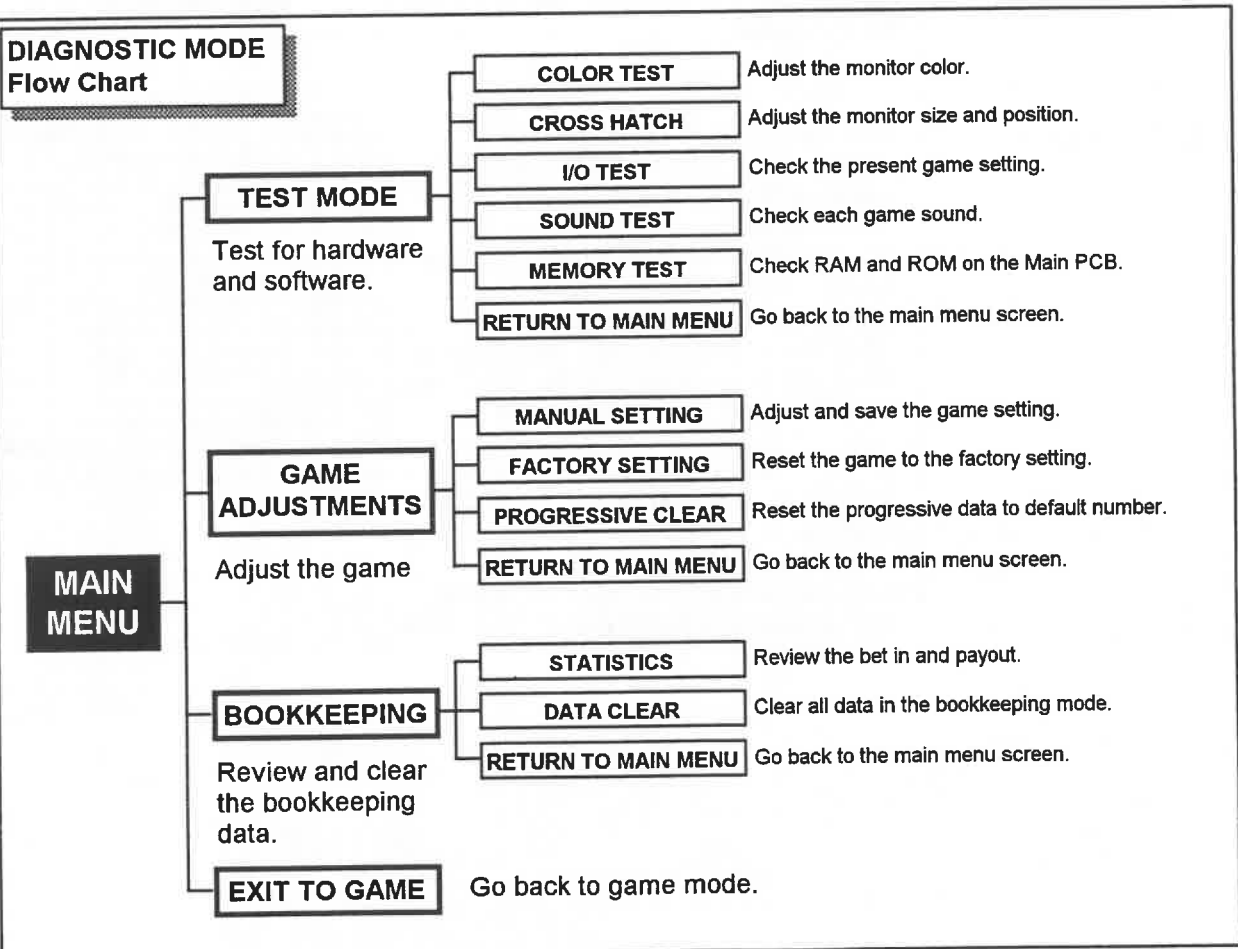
DIAGNOSTIC MODE
Flow Chart

MAIN MENU

TEST MODE

Test for hardware and software.

COLOR TEST — Adjust the monitor color.

CROSS HATCH — Adjust the monitor size and position.

I/O TEST — Check the present game setting.

SOUND TEST — Check each game sound.

MEMORY TEST — Check RAM and ROM on the Main PCB.

RETURN TO MAIN MENU — Go back to the main menu screen.

GAME ADJUSTMENTS

Adjust the game

MANUAL SETTING — Adjust and save the game setting.

FACTORY SETTING — Reset the game to the factory setting.

PROGRESSIVE CLEAR — Reset the progressive data to default number.

RETURN TO MAIN MENU — Go back to the main menu screen.

BOOKKEEPING

Review and clear the bookkeeping data.

STATISTICS — Review the bet in and payout.

DATA CLEAR — Clear all data in the bookkeeping mode.

RETURN TO MAIN MENU — Go back to the main menu screen.

EXIT TO GAME — Go back to game mode.